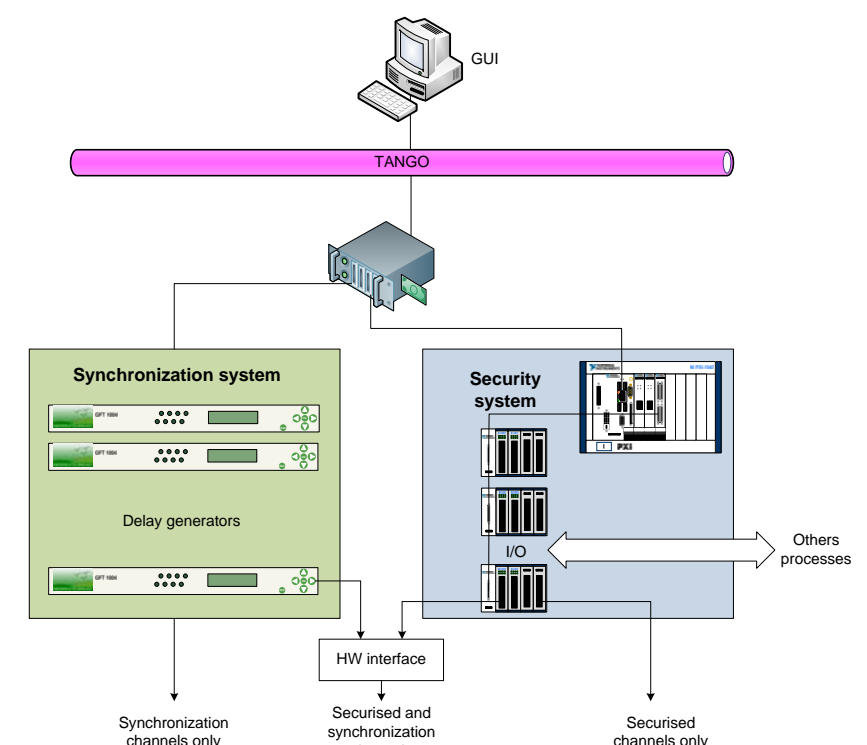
GUI

TANGO

Synchronization system

GFT 1004

GFT 1004

Delay generators

GFT 1004

Security system

PXI

I/O

Others processes

HW interface

Synchronization channels only

Securised and synchronization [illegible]

Securised channels only